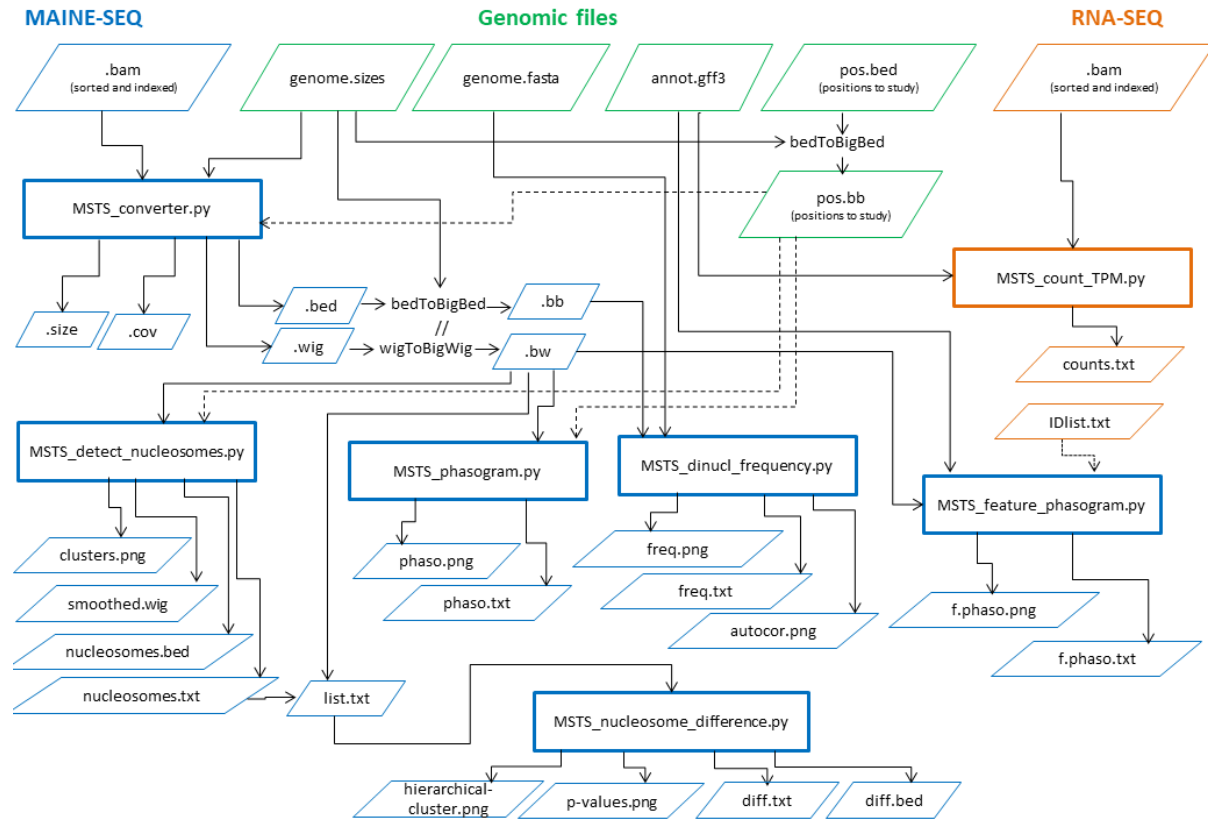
MAINE-SEQ

Genomic files

RNA-SEQ

.bam
(sorted and indexed)

genome.sizes

genome.fasta

annot.gff3

pos.bed
(positions to study)

.bam
(sorted and indexed)

bedToBigBed

pos.bb
(positions to study)

MSTS_converter.py

MSTS_count_TPM.py

.size

.cov

.bed

bedToBigBed

.bb

//

.wig

wigToBigWig

.bw

counts.txt

IDlist.txt

MSTS_detect_nucleosomes.py

MSTS_phasogram.py

MSTS_dinucl_frequency.py

MSTS_feature_phasogram.py

clusters.png

smoothed.wig

nucleosomes.bed

nucleosomes.txt

phaso.png

phaso.txt

freq.png

freq.txt

autocor.png

f.phaso.png

f.phaso.txt

list.txt

MSTS_nucleosome_difference.py

hierarchical-cluster.png

p-values.png

diff.txt

diff.bed